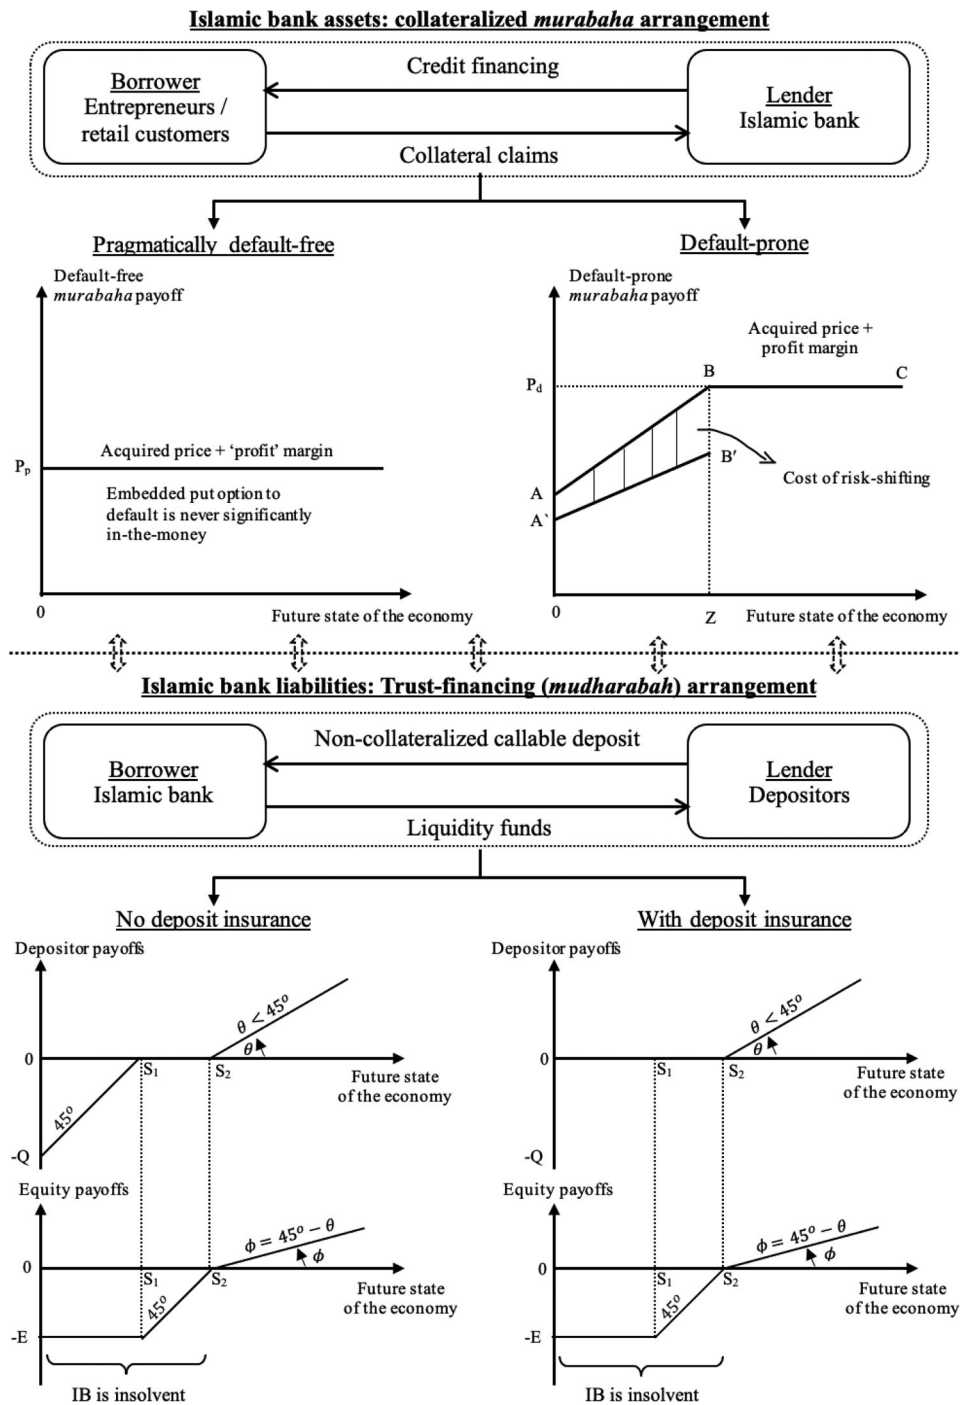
Islamic bank assets: collateralized *murabaha* arrangement

Borrower
Entrepreneurs / retail customers

Credit financing

Lender
Islamic bank

Collateral claims

Pragmatically default-free

Default-prone

Default-free *murabaha* payoff

$P_p$

Acquired price + 'profit' margin

Embedded put option to default is never significantly in-the-money

0

Future state of the economy

Default-prone *murabaha* payoff

Acquired price + profit margin

$P_d$

B

C

B′

Cost of risk-shifting

A

A`

0

Z

Future state of the economy

Islamic bank liabilities: Trust-financing (*mudharabah*) arrangement

Borrower
Islamic bank

Non-collateralized callable deposit

Lender
Depositors

Liquidity funds

No deposit insurance

With deposit insurance

Depositor payoffs

0

$S_1$

$S_2$

$\theta < 45^o$

$\theta$

Future state of the economy

$45^o$

-Q

Equity payoffs

$\phi = 45^o - \theta$

$\phi$

0

$S_1$

$S_2$

$45^o$

Future state of the economy

-E

IB is insolvent

Depositor payoffs

0

$S_1$

$S_2$

$\theta < 45^o$

$\theta$

Future state of the economy

-Q

Equity payoffs

$\phi = 45^o - \theta$

$\phi$

0

$S_1$

$S_2$

$45^o$

Future state of the economy

-E

IB is insolvent